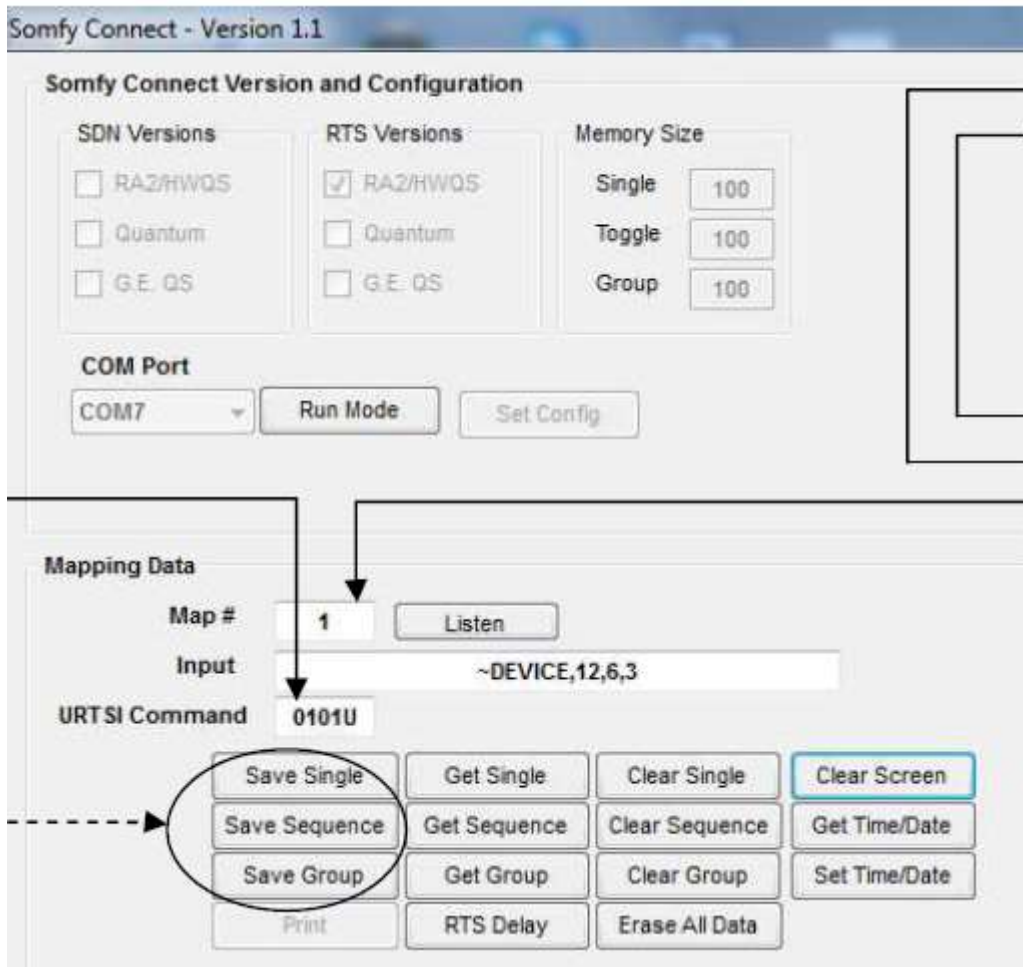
Somfy Connect - Version 1.1

Somfy Connect Version and Configuration

SDN Versions
RA2/HWQS
Quantum
G.E. QS

RTS Versions
RA2/HWQS
Quantum
G.E. QS

Memory Size
Single 100
Toggle 100
Group 100

COM Port
COM7
Run Mode
Set Config

Mapping Data
Map # 1
Listen
Input ~DEVICE,12,6,3
URTSI Command 0101U

Save Single
Get Single
Clear Single
Clear Screen
Save Sequence
Get Sequence
Clear Sequence
Get Time/Date
Save Group
Get Group
Clear Group
Set Time/Date
Print
RTS Delay
Erase All Data